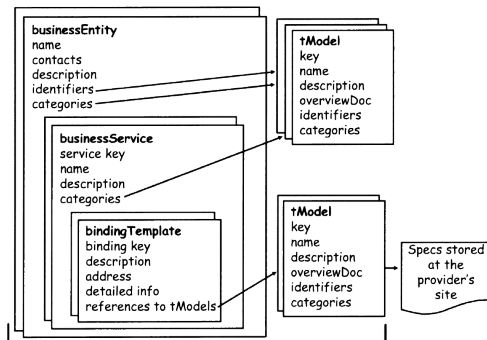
businessEntity
name
contacts
description
identifiers
categories

businessService
service key
name
description
categories

bindingTemplate
binding key
description
address
detailed info
references to tModels

tModel
key
name
description
overviewDoc
identifiers
categories

tModel
key
name
description
overviewDoc
identifiers
categories

Specs stored at the provider's site